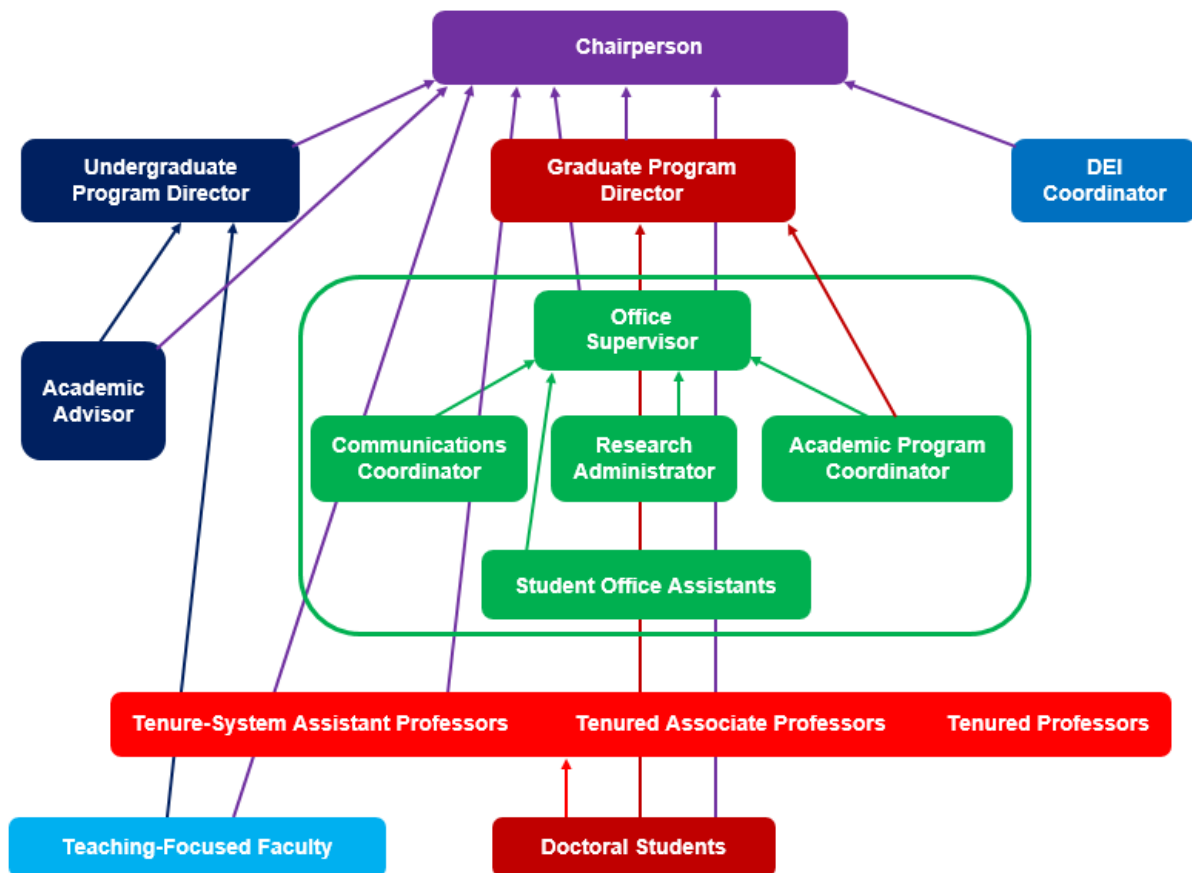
Chairperson

Undergraduate Program Director

Graduate Program Director

DEI Coordinator

Academic Advisor

Office Supervisor

Communications Coordinator

Research Administrator

Academic Program Coordinator

Student Office Assistants

Tenure-System Assistant Professors

Tenured Associate Professors

Tenured Professors

Teaching-Focused Faculty

Doctoral Students